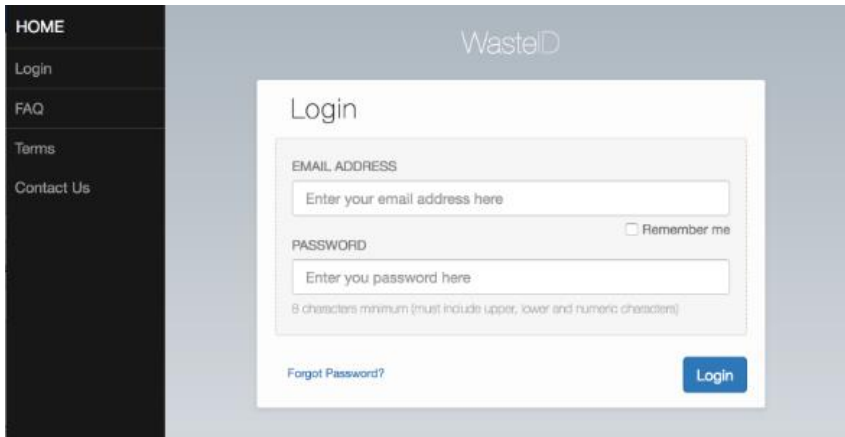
HOME
Login
FAQ
Terms
Contact Us

WasteID

Login

EMAIL ADDRESS

Enter your email address here

Remember me

PASSWORD

Enter you password here

8 characters minimum (must include upper, lower and numeric characters)

Forgot Password?

Login